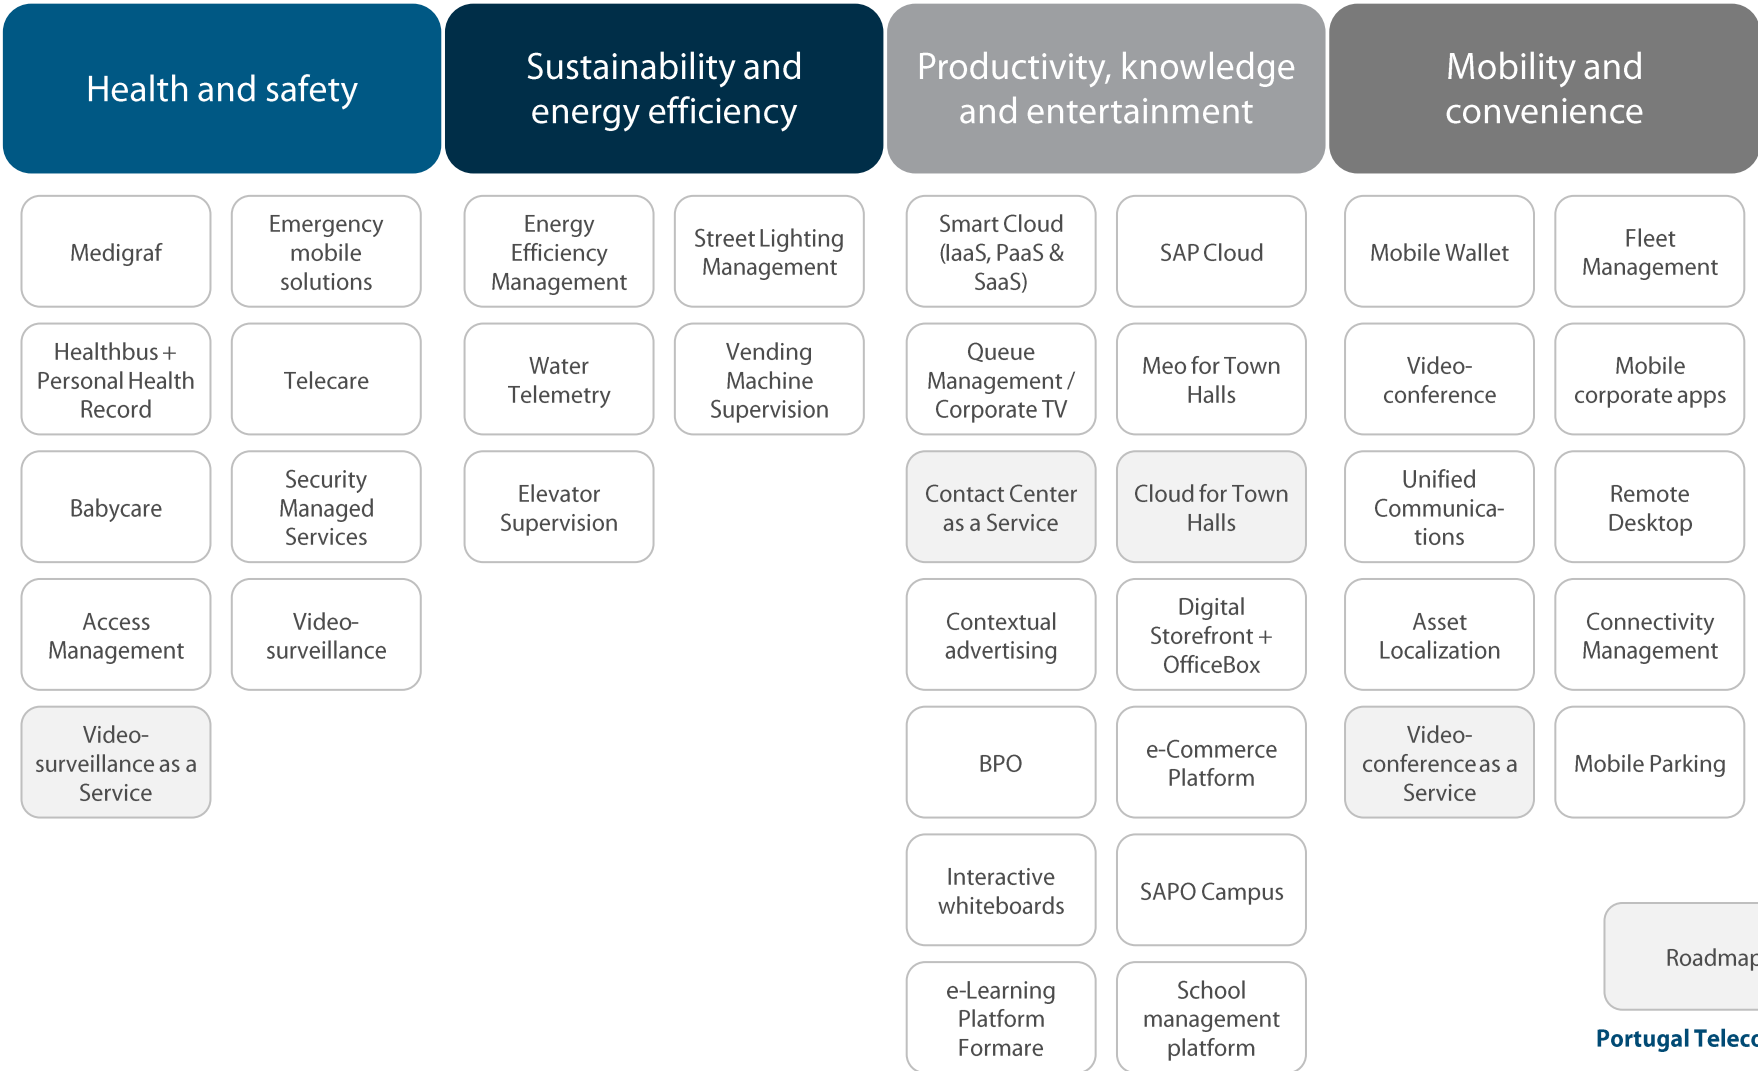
Health and safety

Medigraf

Emergency mobile solutions

Healthbus + Personal Health Record

Telecare

Babycare

Security Managed Services

Access Management

Video-surveillance

Video-surveillance as a Service

Sustainability and energy efficiency

Energy Efficiency Management

Street Lighting Management

Water Telemetry

Vending Machine Supervision

Elevator Supervision

Productivity, knowledge and entertainment

Smart Cloud (IaaS, PaaS & SaaS)

SAP Cloud

Queue Management / Corporate TV

Meo for Town Halls

Contact Center as a Service

Cloud for Town Halls

Contextual advertising

Digital Storefront + OfficeBox

BPO

e-Commerce Platform

Interactive whiteboards

SAPO Campus

e-Learning Platform Formare

School management platform

Mobility and convenience

Mobile Wallet

Fleet Management

Video-conference

Mobile corporate apps

Unified Communications

Remote Desktop

Asset Localization

Connectivity Management

Video-conference as a Service

Mobile Parking

Roadmap

Portugal Teleco